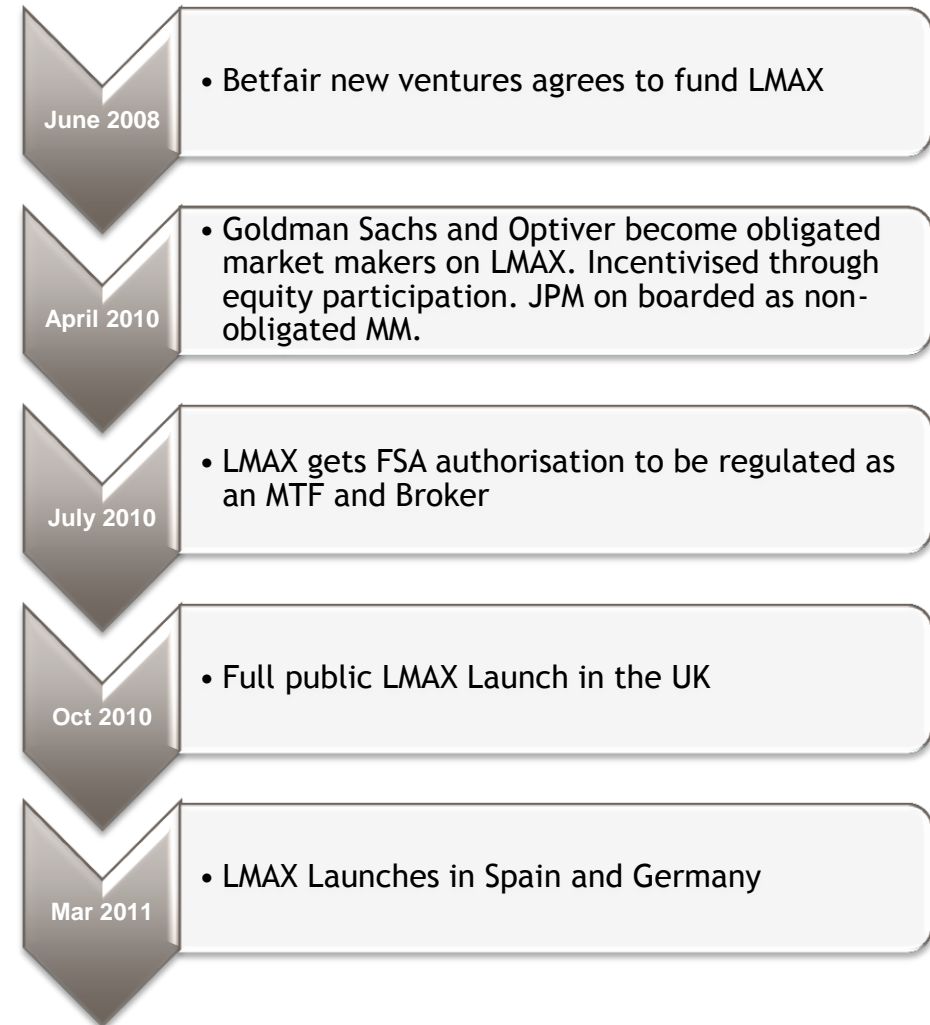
June 2008

• Betfair new ventures agrees to fund LMAX

April 2010

• Goldman Sachs and Optiver become obligated market makers on LMAX. Incentivised through equity participation. JPM on boarded as non-obligated MM.

July 2010

• LMAX gets FSA authorisation to be regulated as an MTF and Broker

Oct 2010

• Full public LMAX Launch in the UK

Mar 2011

• LMAX Launches in Spain and Germany